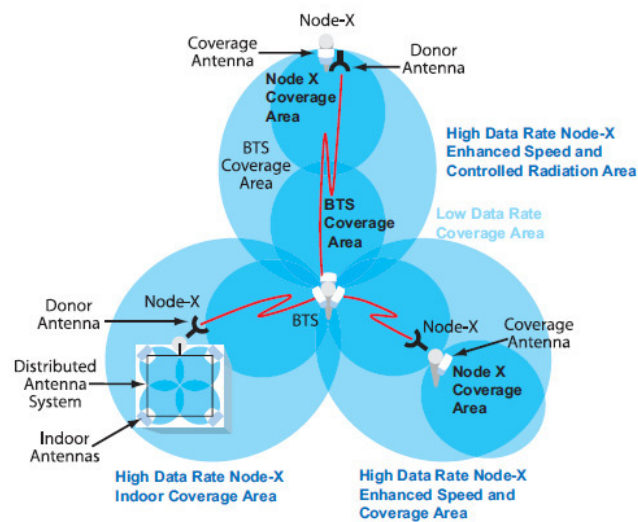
Node-X

Coverage Antenna

Donor Antenna

Node X Coverage Area

BTS Coverage Area

High Data Rate Node-X Enhanced Speed and Controlled Radiation Area

BTS Coverage Area

Low Data Rate Coverage Area

Donor Antenna

Node-X

BTS

Node-X

Coverage Antenna

Distributed Antenna System

Node X Coverage Area

Indoor Antennas

High Data Rate Node-X Indoor Coverage Area

High Data Rate Node-X Enhanced Speed and Coverage Area